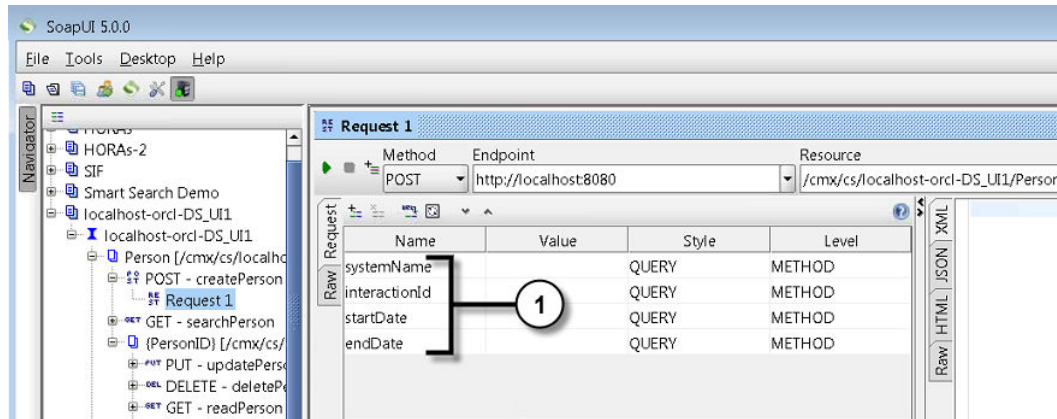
SoapUI 5.0.0

File Tools Desktop Help

Navigator

HORAs

HORAs-2

SIF

Smart Search Demo

localhost-orcl-DS_UI1

localhost-orcl-DS_UI1

Person [/cmx/cs/localhc

POST - createPerson

Request 1

GET - searchPerson

{PersonID} [/cmx/cs/

PUT - updatePers

DELETE - deleteP

GET - readPerson

Request 1

Method

POST

Endpoint

http://localhost:8080

Resource

/cmx/cs/localhost-orcl-DS_UI1/Person

Request

Raw

| Name | Value | Style | Level |
|---|---|---|---|
| systemName | | QUERY | METHOD |
| interactionId | | QUERY | METHOD |
| startDate | | QUERY | METHOD |
| endDate | | QUERY | METHOD |

1

XML

JSON

HTML

Raw